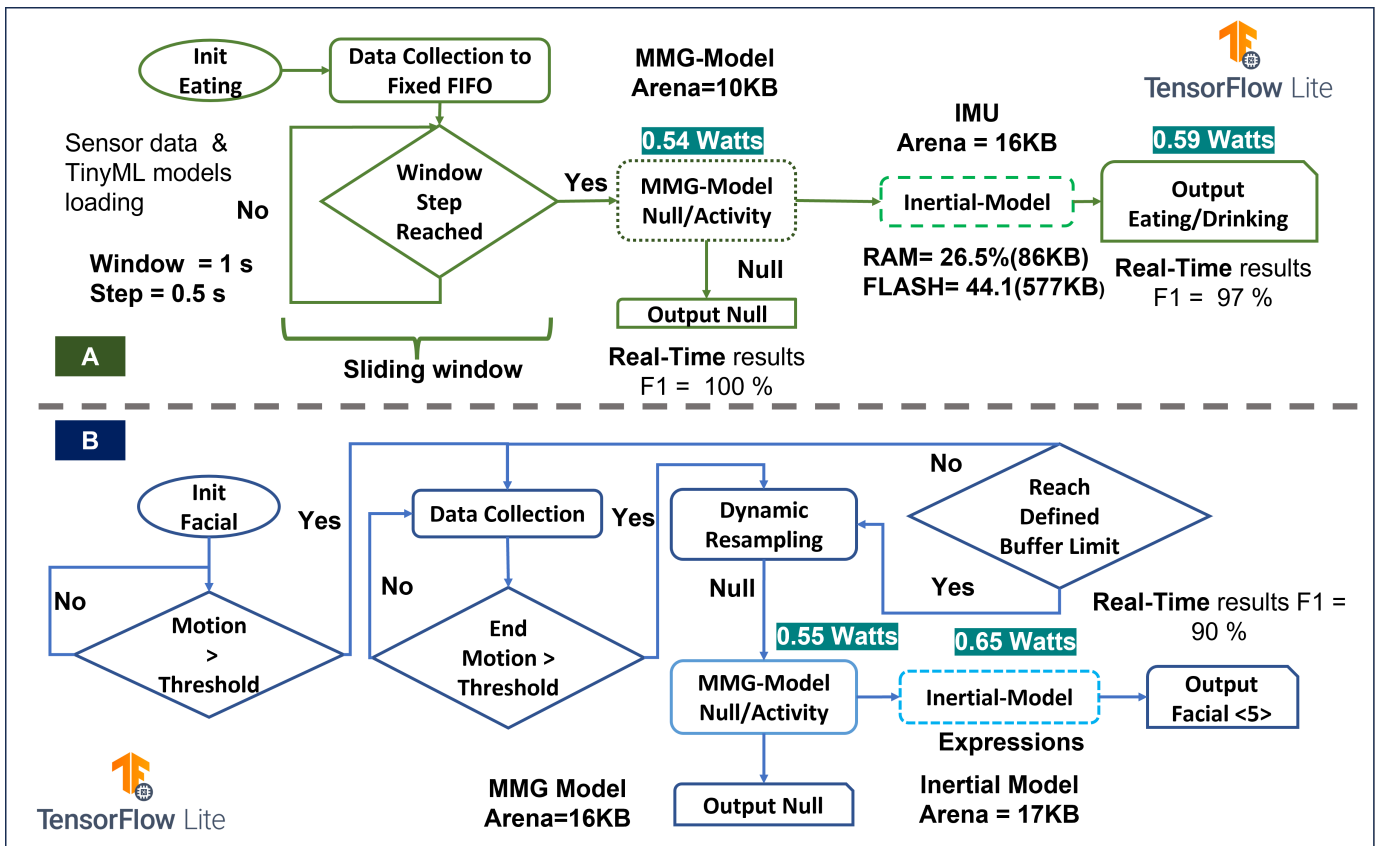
Init Eating

Data Collection to Fixed FIFO

MMG-Model Arena=10KB

TensorFlow Lite

Sensor data & TinyML models loading

No

Window Step Reached

Yes

0.54 Watts

MMG-Model Null/Activity

IMU Arena = 16KB

Inertial-Model

0.59 Watts

Output Eating/Drinking

Window = 1 s
Step = 0.5 s

Null

Output Null

RAM= 26.5%(86KB)
FLASH= 44.1(577KB)

Real-Time results
F1 = 97 %

A

Sliding window

Real-Time results
F1 = 100 %

B

Init Facial

Yes

Data Collection

Yes

Dynamic Resampling

No

Reach Defined Buffer Limit

No

No

Motion > Threshold

End Motion > Threshold

Null

Yes

Real-Time results F1 = 90 %

0.55 Watts

0.65 Watts

MMG-Model Null/Activity

Inertial-Model

Output Facial <5>

Expressions

MMG Model Arena=16KB

Output Null

Inertial Model Arena = 17KB

TensorFlow Lite